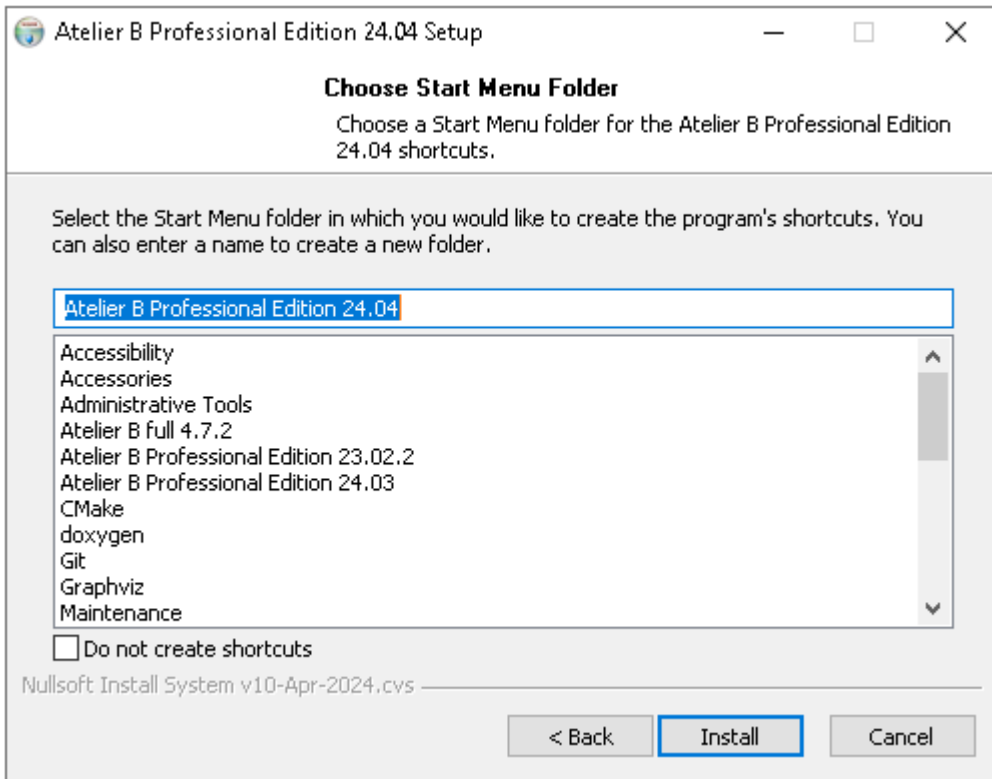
Atelier B Professional Edition 24.04 Setup

Choose Start Menu Folder

Choose a Start Menu folder for the Atelier B Professional Edition 24.04 shortcuts.

Select the Start Menu folder in which you would like to create the program's shortcuts. You can also enter a name to create a new folder.

Atelier B Professional Edition 24.04

Accessibility
Accessories
Administrative Tools
Atelier B full 4.7.2
Atelier B Professional Edition 23.02.2
Atelier B Professional Edition 24.03
CMake
doxygen
Git
Graphviz
Maintenance

Do not create shortcuts

Nullsoft Install System v10-Apr-2024.cvs

< Back
Install
Cancel